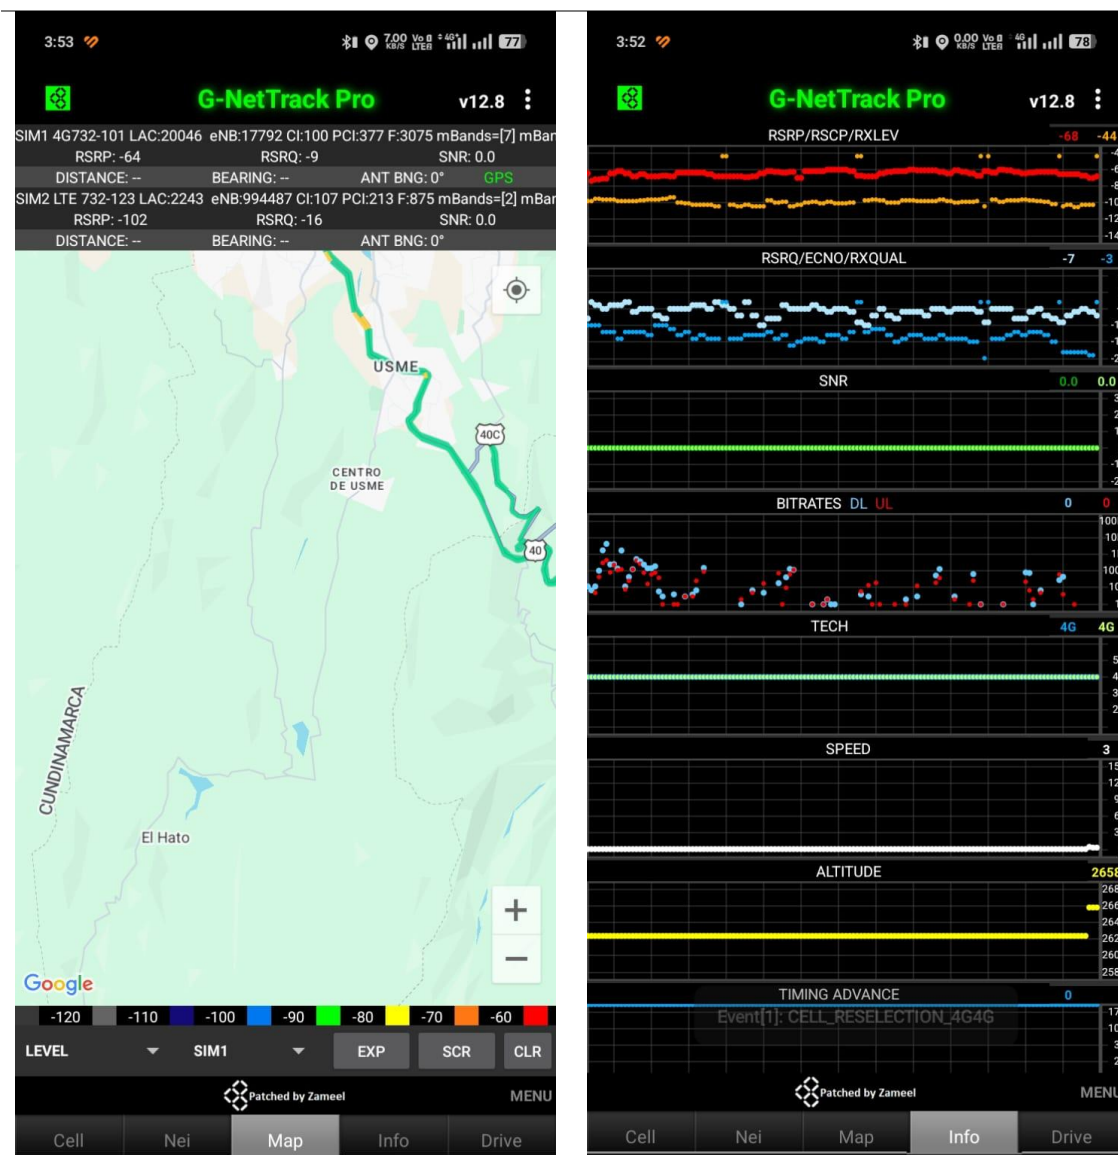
3:53 7.00 KB/S Vo LTE 4G 77

G-NetTrack Pro v12.8

SIM1 4G732-101 LAC:20046 eNB:17792 CI:100 PCI:377 F:3075 mBands=[7] mBan
RSRP: -64 RSRQ: -9 SNR: 0.0
DISTANCE: -- BEARING: -- ANT BNG: 0° GPS
SIM2 LTE 732-123 LAC:2243 eNB:994487 CI:107 PCI:213 F:875 mBands=[2] mBan
RSRP: -102 RSRQ: -16 SNR: 0.0
DISTANCE: -- BEARING: -- ANT BNG: 0°

USME
40C
CENTRO DE USME
40
CUNDINAMARCA
El Hato
Google
+
—

-120 -110 -100 -90 -80 -70 -60
LEVEL SIM1 EXP SCR CLR
Patched by Zameel MENU
Cell Nei Map Info Drive

3:52 0.00 KB/S Vo LTE 4G 78

G-NetTrack Pro v12.8

RSRP/RSCP/RXLEV -68 -44
RSRQ/ECNO/RXQUAL -7 -3
SNR 0.0 0.0
BITRATES DL UL 0 0
TECH 4G 4G
SPEED 3
ALTITUDE 2658
TIMING ADVANCE 0
Event[1]: CELL_RESELECTION_4G4G
Patched by Zameel MENU
Cell Nei Map Info Drive